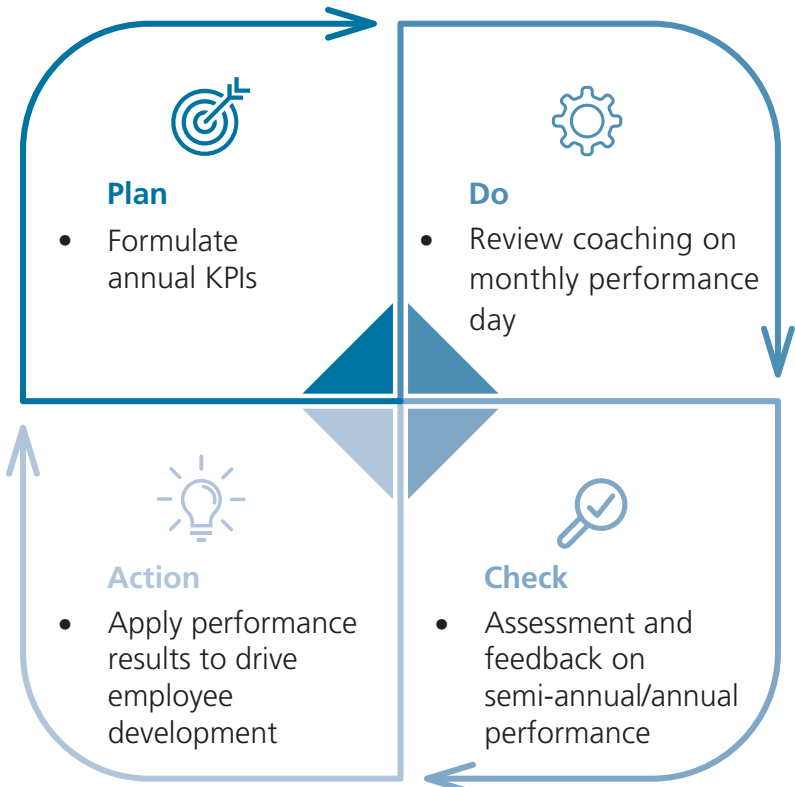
Plan

- Formulate annual KPIs

Do

- Review coaching on monthly performance day

Action

- Apply performance results to drive employee development

Check

- Assessment and feedback on semi-annual/annual performance